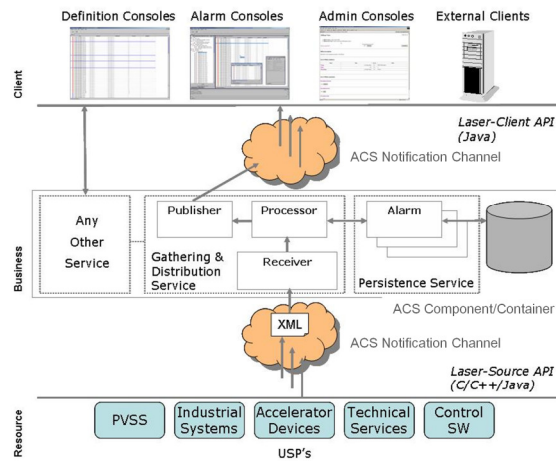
Definition Consoles

Alarm Consoles

Admin Consoles

External Clients

Client

Laser-Client API (Java)

ACS Notification Channel

Any Other Service

Publisher

Processor

Alarm

Gathering & Distribution Service

Receiver

Persistence Service

Business

ACS Component/Container

XML

ACS Notification Channel

Laser-Source API (C/C++/Java)

Resource

PVSS

Industrial Systems

Accelerator Devices

Technical Services

Control SW

USP's